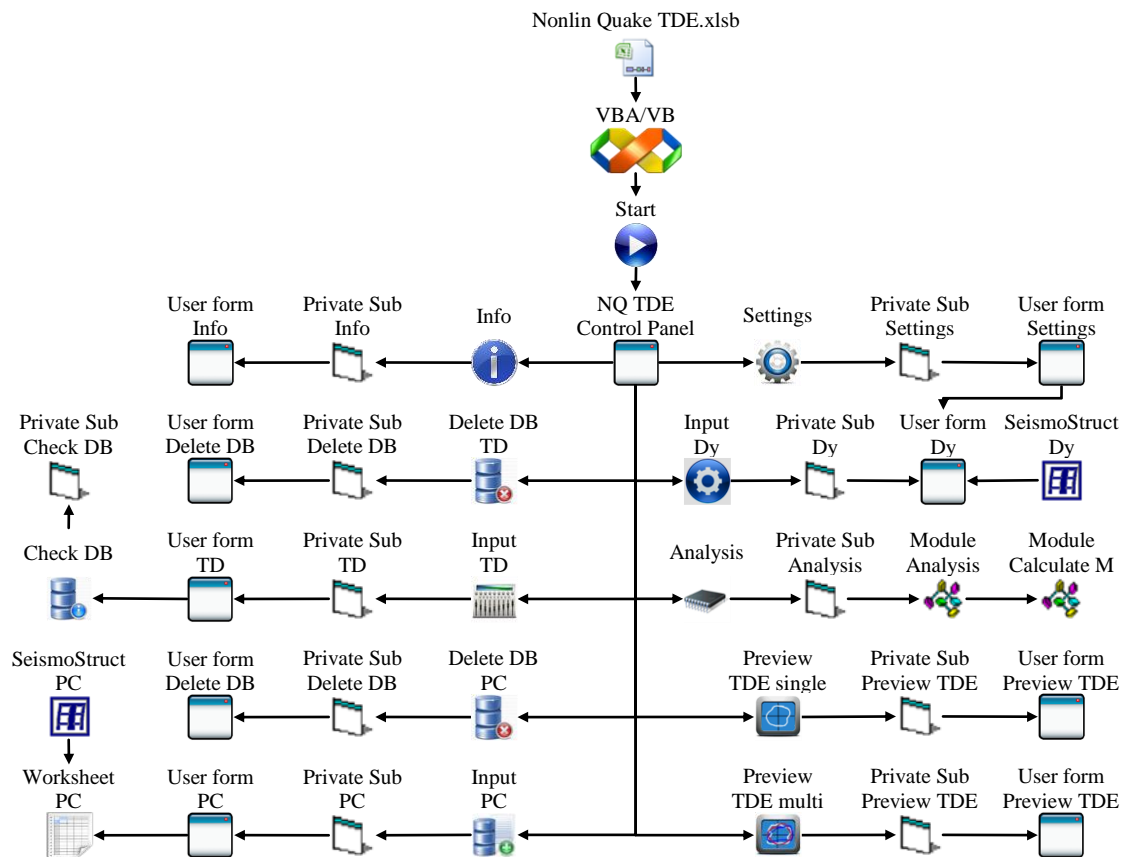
Nonlin Quake TDE.xlsb

VBA/VB

Start

User form Info

Private Sub Info

Info

NQ TDE Control Panel

Settings

Private Sub Settings

User form Settings

Private Sub Check DB

User form Delete DB

Private Sub Delete DB

Delete DB TD

Input Dy

Private Sub Dy

User form Dy

SeismoStruct Dy

Check DB

User form TD

Private Sub TD

Input TD

Analysis

Private Sub Analysis

Module Analysis

Module Calculate M

SeismoStruct PC

User form Delete DB

Private Sub Delete DB

Delete DB PC

Preview TDE single

Private Sub Preview TDE

User form Preview TDE

Worksheet PC

User form PC

Private Sub PC

Input PC

Preview TDE multi

Private Sub Preview TDE

User form Preview TDE